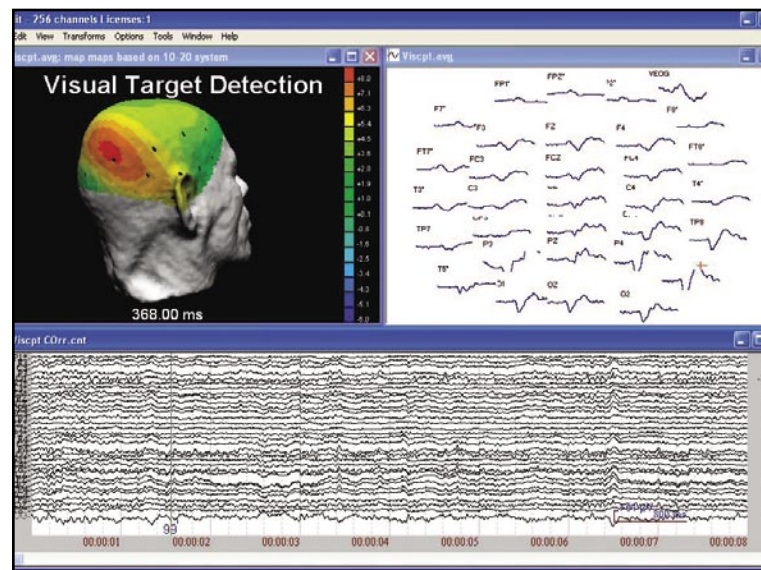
it - 256 channels Licenses:1
Edit View Transforms Options Tools Window Help
Viscpt.avg: map maps based on 10-20 system
Visual Target Detection
368.00 ms
+8.0
+7.1
+6.3
+5.4
+4.5
+3.6
+2.8
+1.9
+1.0
+0.1
-0.8
-1.6
-2.5
-3.4
-4.3
-5.1
-6.0
Viscpt.avg
FP1'
FP2'
'2'
VEOG
F7'
F3
FZ
F4
F8'
FT7'
FC3
FCZ
FC4
FT8'
T3'
C3
C4
T4'
TP7
P3
PZ
P4
TP8
T5'
O1
OZ
O2
Viscpt COrr.cnt
99
00:00:01
00:00:02
00:00:03
00:00:04
00:00:05
00:00:06
00:00:07
00:00:08